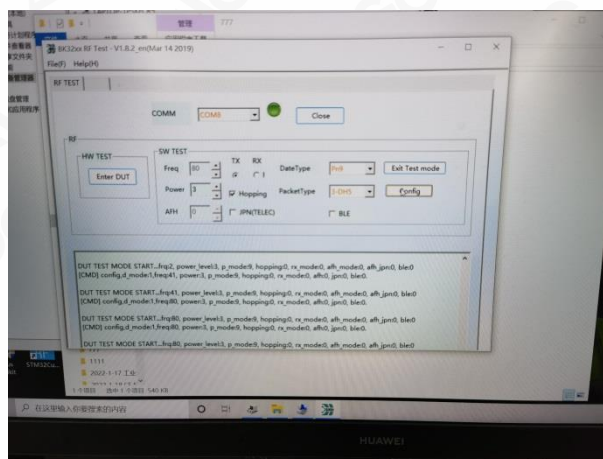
管理 777

BK32xx RF Test - V1.8.2_en(Mar 14 2019)

File(F) Help(H)

RF TEST

COMM COM8 Close

RF

HW TEST

Enter DUT

SW TEST

Freq 80

TX RX

DateType Fx9

Exit Test mode

Power 3

Hopping

PacketType 2-DH5

Config

AFH 0

JPN(TELEC)

BLE

DUT TEST MODE START...frq2, power_level3, p_mode9, hopping0, rx_mode0, afh_mode0, afh_jpn0, ble0
[CMD] config,d_mode1,freq41, power3, p_mode9, hopping0, rx_mode0, afh0, jpn0, ble0.

DUT TEST MODE START...frq41, power_level3, p_mode9, hopping0, rx_mode0, afh_mode0, afh_jpn0, ble0
[CMD] config,d_mode1,freq80, power3, p_mode9, hopping0, rx_mode0, afh0, jpn0, ble0.

DUT TEST MODE START...frq80, power_level3, p_mode9, hopping0, rx_mode0, afh_mode0, afh_jpn0, ble0
[CMD] config,d_mode1,freq80, power3, p_mode9, hopping0, rx_mode0, afh0, jpn0, ble0.

DUT TEST MODE START...frq80, power_level3, p_mode9, hopping0, rx_mode0, afh_mode0, afh_jpn0, ble0

1111

2022-1-17 工作

在这里输入你要搜索的内容

HUAWEI